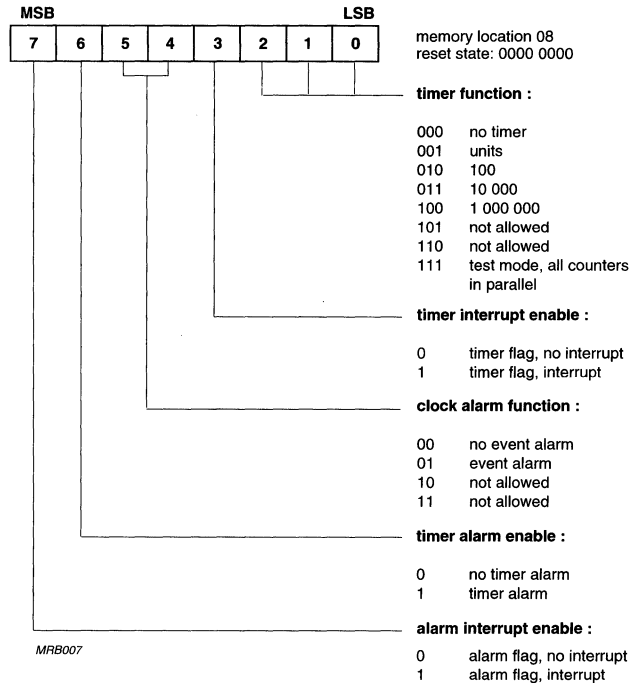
MSB LSB

| 7 | 6 | 5 | 4 | 3 | 2 | 1 | 0 |
|---|---|---|---|---|---|---|---|

memory location 08
reset state: 0000 0000

**timer function :**

000 no timer
001 units
010 100
011 10 000
100 1 000 000
101 not allowed
110 not allowed
111 test mode, all counters in parallel

**timer interrupt enable :**

0 timer flag, no interrupt
1 timer flag, interrupt

**clock alarm function :**

00 no event alarm
01 event alarm
10 not allowed
11 not allowed

**timer alarm enable :**

0 no timer alarm
1 timer alarm

**alarm interrupt enable :**

0 alarm flag, no interrupt
1 alarm flag, interrupt

MRB007